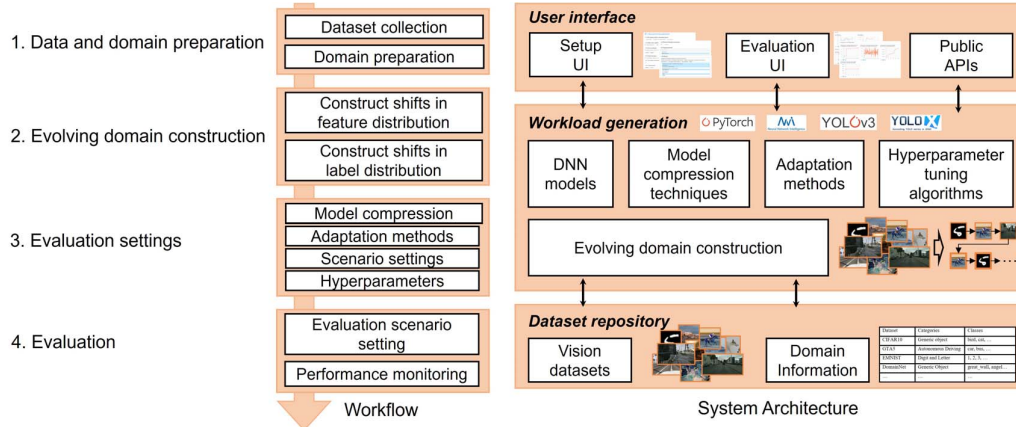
1. Data and domain preparation

Dataset collection

Domain preparation

2. Evolving domain construction

Construct shifts in feature distribution

Construct shifts in label distribution

3. Evaluation settings

Model compression

Adaptation methods

Scenario settings

Hyperparameters

4. Evaluation

Evaluation scenario setting

Performance monitoring

Workflow

User interface

Setup UI

Evaluation UI

Public APIs

Workload generation

PyTorch

YOLOv3

YOLOX

DNN models

Model compression techniques

Adaptation methods

Hyperparameter tuning algorithms

Evolving domain construction

Dataset repository

Vision datasets

Domain Information

| Dataset | Categories | Classes |
|---|---|---|
| CIFAR10 | Generic object | bird, cat, ... |
| GTA5 | Autonomous Driving | car, bus, ... |
| EMNIST | Digit and Letter | 1, 2, 3, ... |
| DomainNet | Generic Object | great_wall, angel, ... |
| ... | ... | ... |

System Architecture